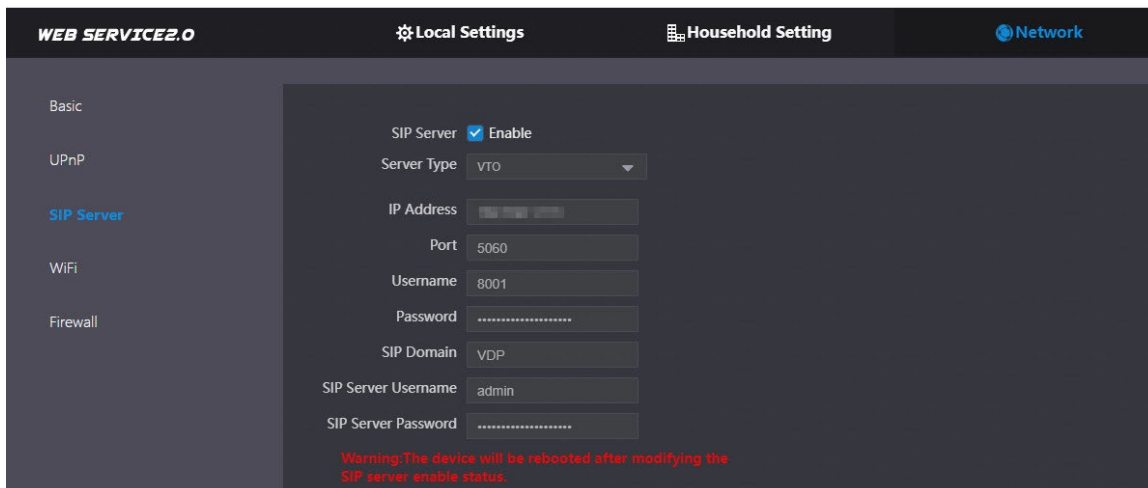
WEB SERVICE2.0

Local Settings

Household Setting

Network

Basic

UPnP

SIP Server

WiFi

Firewall

SIP Server Enable

Server Type VTO

IP Address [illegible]

Port 5060

Username 8001

Password ••••••••••••••••••••

SIP Domain VDP

SIP Server Username admin

SIP Server Password ••••••••••••••••••••

Warning:The device will be rebooted after modifying the SIP server enable status.